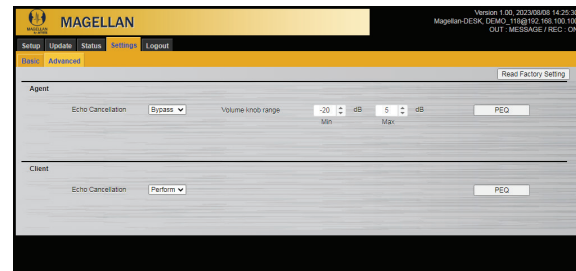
MAGELLAN

MAGELLAN

Version 1.00, 2023/09/08 14:25:3
Magellan-DESK, DEMO_118@192.168.100.100
OUT : MESSAGE / REC : O

Setup Update Status Settings Logout

Basic Advanced

Read Factory Setting

Agent

Echo Cancellation Bypass Volume knob range -20 dB 5 dB PEQ
Min Max

Client

Echo Cancellation Perform PEQ